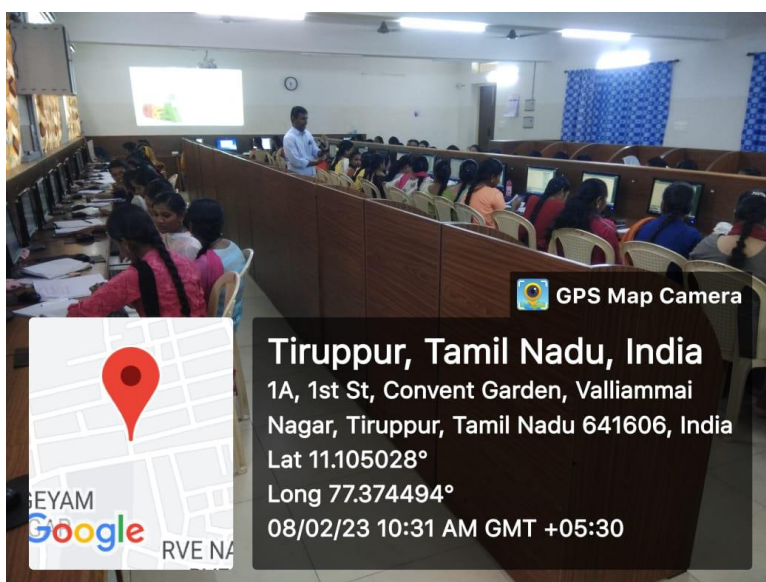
GPS Map Camera

Tiruppur, Tamil Nadu, India
1A, 1st St, Convent Garden, Valliammai Nagar, Tiruppur, Tamil Nadu 641606, India
Lat 11.105028°
Long 77.374494°
08/02/23 10:31 AM GMT +05:30

GEYAM
Google
RVE NA